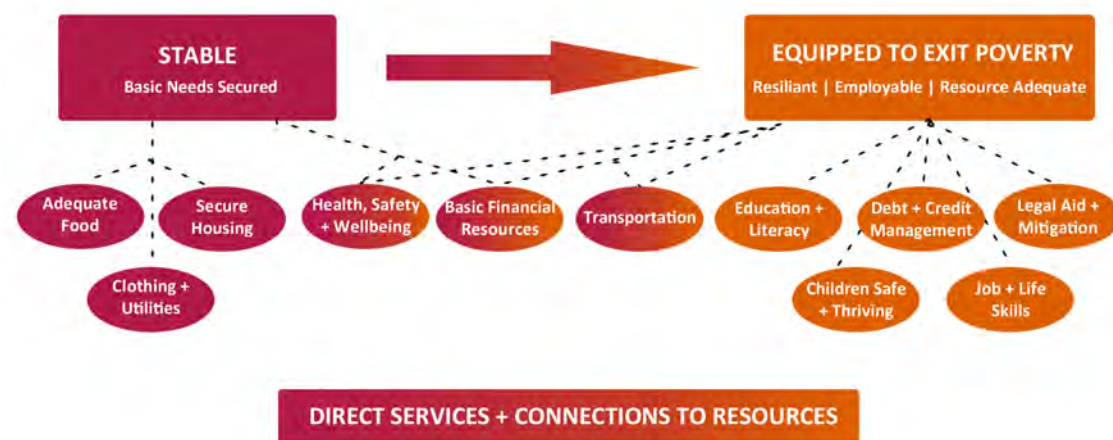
STABLE
Basic Needs Secured

EQUIPPED TO EXIT POVERTY
Resiliant | Employable | Resource Adequate

Adequate Food

Secure Housing

Clothing + Utilities

Health, Safety + Wellbeing

Basic Financial Resources

Transportation

Education + Literacy

Debt + Credit Management

Legal Aid + Mitigation

Children Safe + Thriving

Job + Life Skills

DIRECT SERVICES + CONNECTIONS TO RESOURCES